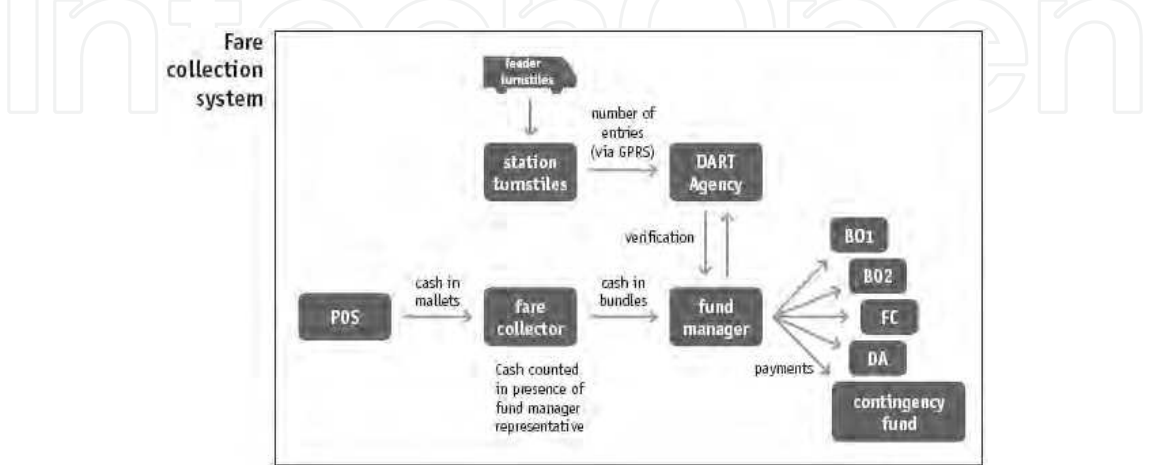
Fare collection system

feeder turnstiles

number of entries (via GPRS)

station turnstiles

DART Agency

verification

BO1

BO2

FC

DA

contingency fund

POS

cash in mallets

fare collector

cash in bundles

fund manager

payments

Cash counted in presence of fund manager representative